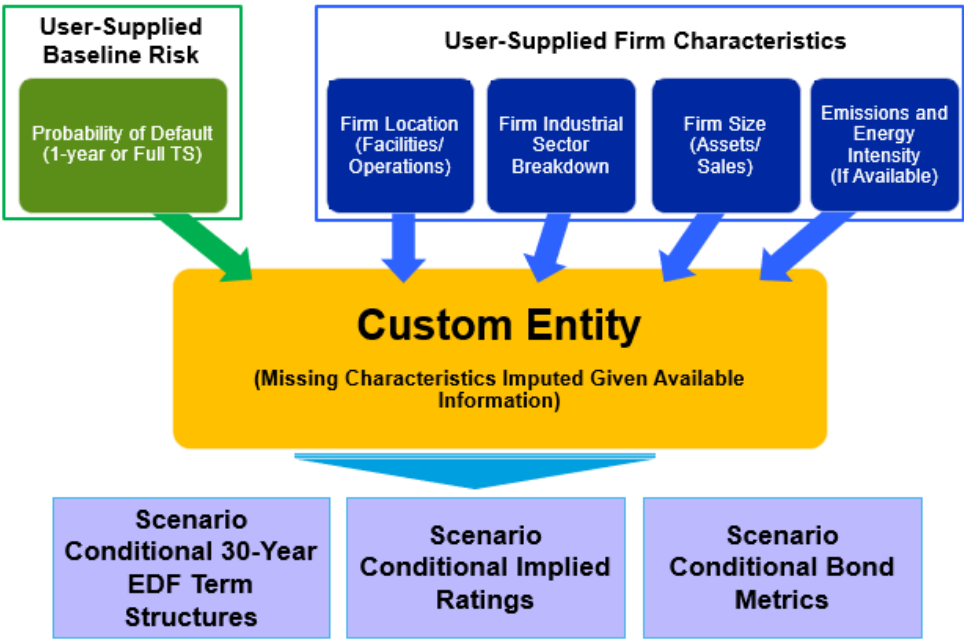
User-Supplied Baseline Risk

Probability of Default (1-year or Full TS)

User-Supplied Firm Characteristics

Firm Location (Facilities/ Operations)

Firm Industrial Sector Breakdown

Firm Size (Assets/ Sales)

Emissions and Energy Intensity (If Available)

Custom Entity

(Missing Characteristics Imputed Given Available Information)

Scenario Conditional 30-Year EDF Term Structures

Scenario Conditional Implied Ratings

Scenario Conditional Bond Metrics